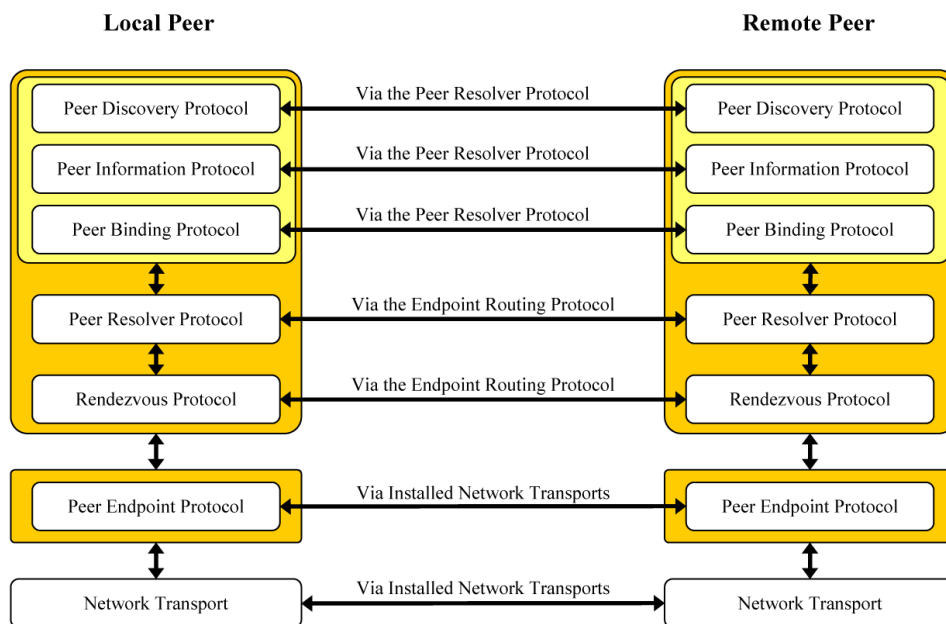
Local Peer

Remote Peer

Peer Discovery Protocol

Via the Peer Resolver Protocol

Peer Discovery Protocol

Peer Information Protocol

Via the Peer Resolver Protocol

Peer Information Protocol

Peer Binding Protocol

Via the Peer Resolver Protocol

Peer Binding Protocol

Peer Resolver Protocol

Via the Endpoint Routing Protocol

Peer Resolver Protocol

Rendezvous Protocol

Via the Endpoint Routing Protocol

Rendezvous Protocol

Peer Endpoint Protocol

Via Installed Network Transports

Peer Endpoint Protocol

Network Transport

Via Installed Network Transports

Network Transport